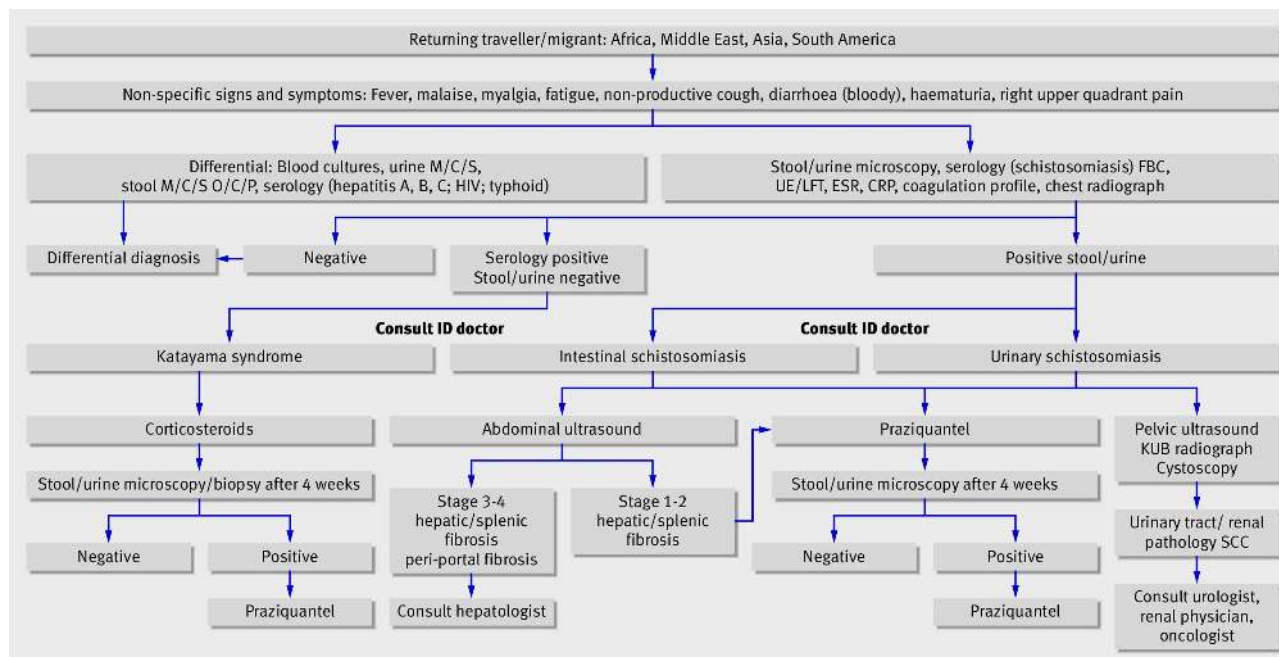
Returning traveller/migrant: Africa, Middle East, Asia, South America

Non-specific signs and symptoms: Fever, malaise, myalgia, fatigue, non-productive cough, diarrhoea (bloody), haematuria, right upper quadrant pain

Differential: Blood cultures, urine M/C/S, stool M/C/S O/C/P, serology (hepatitis A, B, C; HIV; typhoid)

Stool/urine microscopy, serology (schistosomiasis) FBC, UE/LFT, ESR, CRP, coagulation profile, chest radiograph

Differential diagnosis

Negative

Serology positive Stool/urine negative

Positive stool/urine

Consult ID doctor

Consult ID doctor

Katayama syndrome

Intestinal schistosomiasis

Urinary schistosomiasis

Corticosteroids

Stool/urine microscopy/biopsy after 4 weeks

Negative

Positive

Praziquantel

Abdominal ultrasound

Stage 3-4 hepatic/splenic fibrosis peri-portal fibrosis

Consult hepatologist

Stage 1-2 hepatic/splenic fibrosis

Praziquantel

Stool/urine microscopy after 4 weeks

Negative

Positive

Praziquantel

Pelvic ultrasound KUB radiograph Cystoscopy

Urinary tract/ renal pathology SCC

Consult urologist, renal physician, oncologist